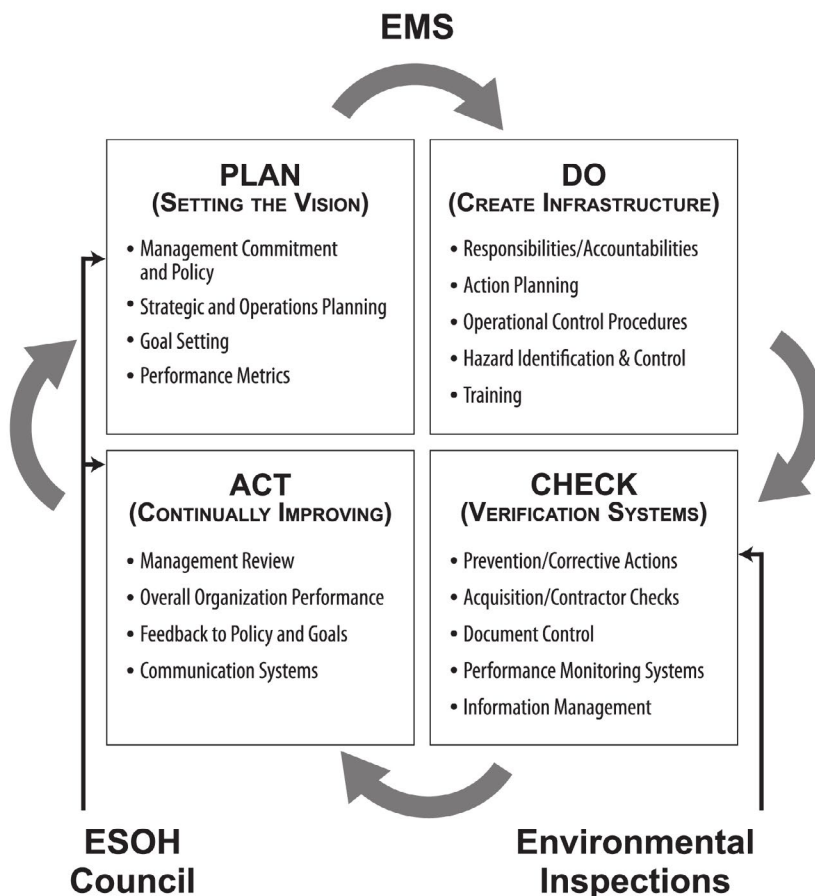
EMS

PLAN
(SETTING THE VISION)

• Management Commitment and Policy
• Strategic and Operations Planning
• Goal Setting
• Performance Metrics

DO
(CREATE INFRASTRUCTURE)

• Responsibilities/Accountabilities
• Action Planning
• Operational Control Procedures
• Hazard Identification & Control
• Training

ACT
(CONTINUALLY IMPROVING)

• Management Review
• Overall Organization Performance
• Feedback to Policy and Goals
• Communication Systems

CHECK
(VERIFICATION SYSTEMS)

• Prevention/Corrective Actions
• Acquisition/Contractor Checks
• Document Control
• Performance Monitoring Systems
• Information Management

ESOH Council

Environmental Inspections